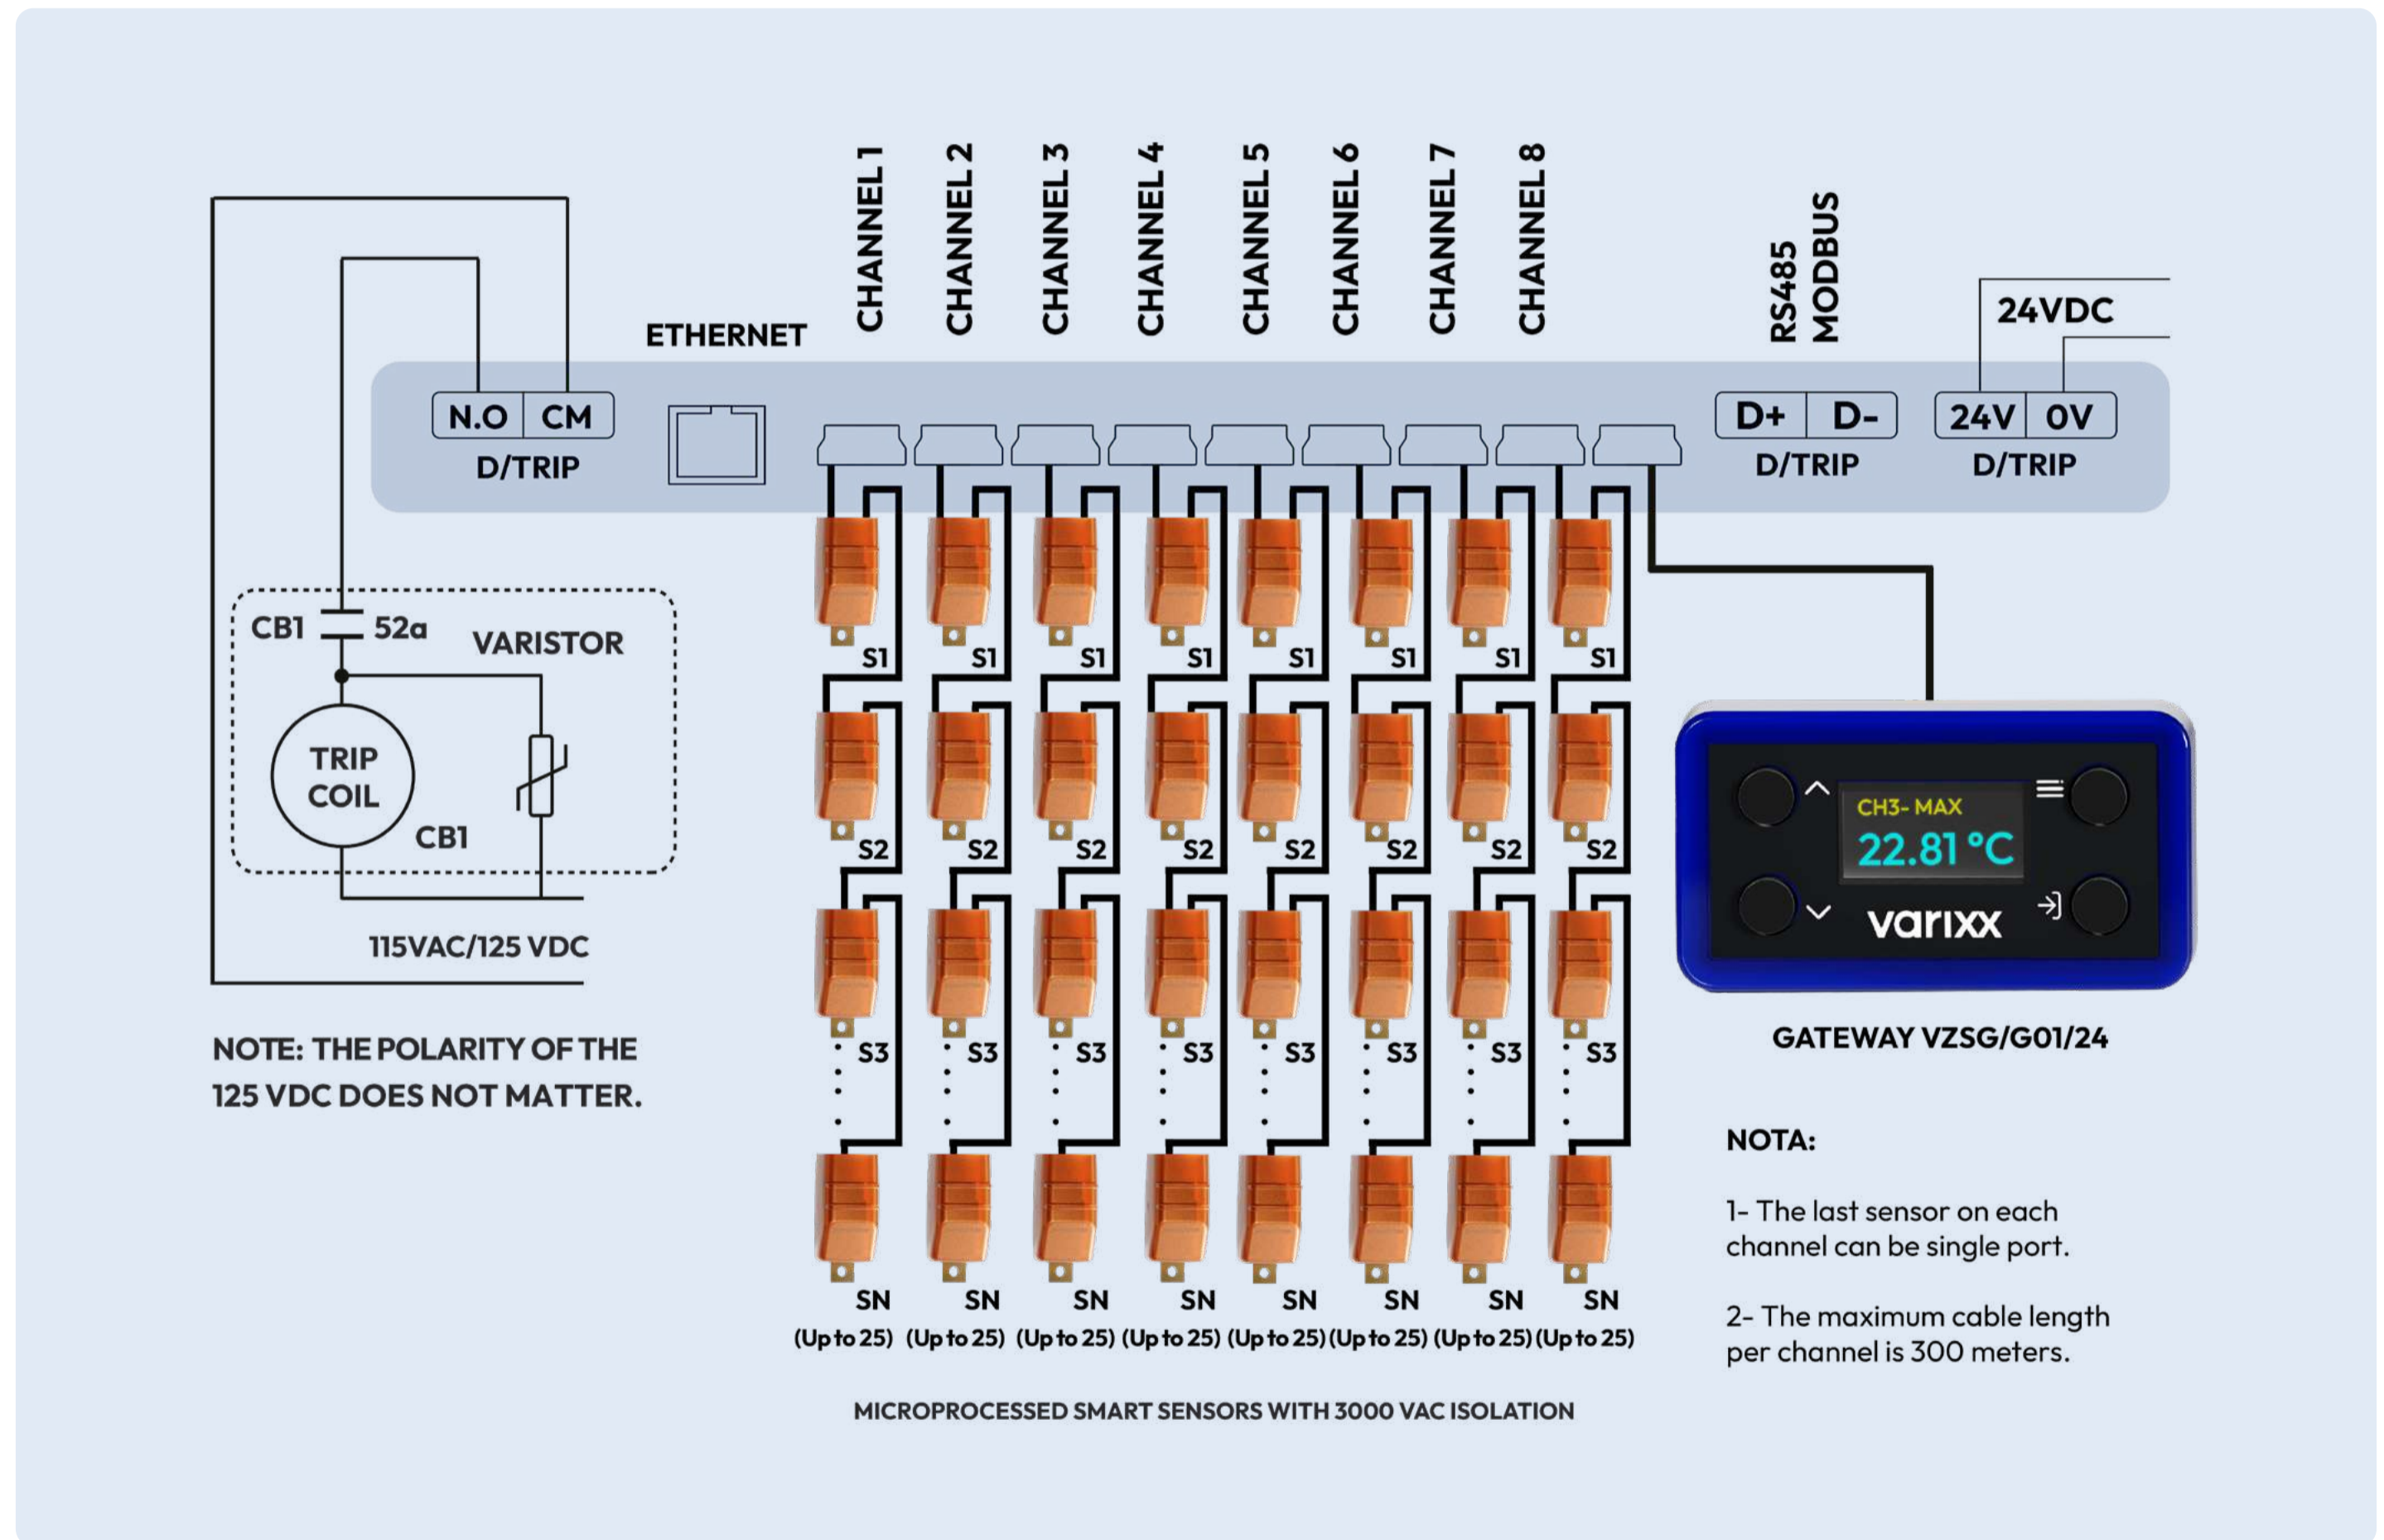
ETHERNET

CHANNEL 1

CHANNEL 2

CHANNEL 3

CHANNEL 4

CHANNEL 5

CHANNEL 6

CHANNEL 7

CHANNEL 8

RS485 MODBUS

24VDC

N.O CM
D/TRIP

D+ D-
D/TRIP

24V 0V
D/TRIP

CB1 52a

VARISTOR

TRIP COIL

CB1

115VAC/125 VDC

S1 S1 S1 S1 S1 S1 S1 S1

S2 S2 S2 S2 S2 S2 S2 S2

S3 S3 S3 S3 S3 S3 S3 S3

SN SN SN SN SN SN SN SN

(Up to 25) (Up to 25) (Up to 25) (Up to 25) (Up to 25) (Up to 25) (Up to 25) (Up to 25)

CH3- MAX
22.81 °C
varixx

GATEWAY VZSG/G01/24

NOTE: THE POLARITY OF THE 125 VDC DOES NOT MATTER.

NOTA:

1- The last sensor on each channel can be single port.

2- The maximum cable length per channel is 300 meters.

MICROPROCESSED SMART SENSORS WITH 3000 VAC ISOLATION